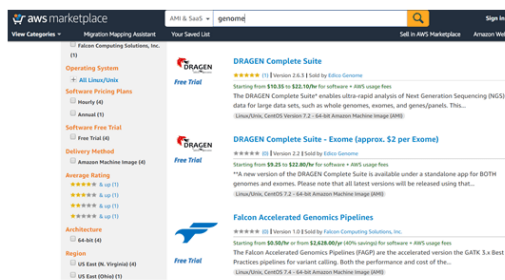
aws marketplace

AMI & SaaS genome

Sign In

View Categories Migration Mapping Assistant Your Saved List Sell in AWS Marketplace Amazon Web

Falcon Computing Solutions, Inc. (1)

Operating System
All Linux/Unix

Software Pricing Plans
Hourly (4)
Annual (1)

Software Free Trial
Free Trial (4)

Delivery Method
Amazon Machine Image (4)

Average Rating
& up (1)
& up (1)
& up (1)
& up (1)

Architecture
64-bit (4)

Region
US East (N. Virginia) (4)
US East (Ohio) (1)

DRAGEN
Free Trial

DRAGEN Complete Suite
(1) | Version 2.6.3 | Sold by Edico Genome
Starting from $10.35 to $22.10/hr for software + AWS usage fees
The DRAGEN Complete Suite* enables ultra-rapid analysis of Next Generation Sequencing (NGS) data for large data sets, such as whole genomes, exomes, and genes/panels. This...
Linux/Unix, CentOS Version 7.2 - 64-bit Amazon Machine Image (AMI)

DRAGEN
Free Trial

DRAGEN Complete Suite - Exome (approx. $2 per Exome)
(0) | Version 2.2 | Sold by Edico Genome
Starting from $9.25 to $22.80/hr for software + AWS usage fees
**A new version of the DRAGEN Complete Suite is available under a standalone app for BOTH genomes and exomes. Please note that all latest versions will be released using that...
Linux/Unix, CentOS Version 7.2 - 64-bit Amazon Machine Image (AMI)

Free Trial

Falcon Accelerated Genomics Pipelines
(0) | Version 1.0 | Sold by Falcon Computing Solutions, Inc.
Starting from $0.50/hr or $2,628.00/yr (40% savings) for software + AWS usage fees
The Falcon Accelerated Genomics Pipelines (FAGP) are the accelerated version the GATK 3.x Best Practices pipelines for variant calling, both the performance and cost of the...
Linux/Unix, CentOS 7.4 - 64-bit Amazon Machine Image (AMI)